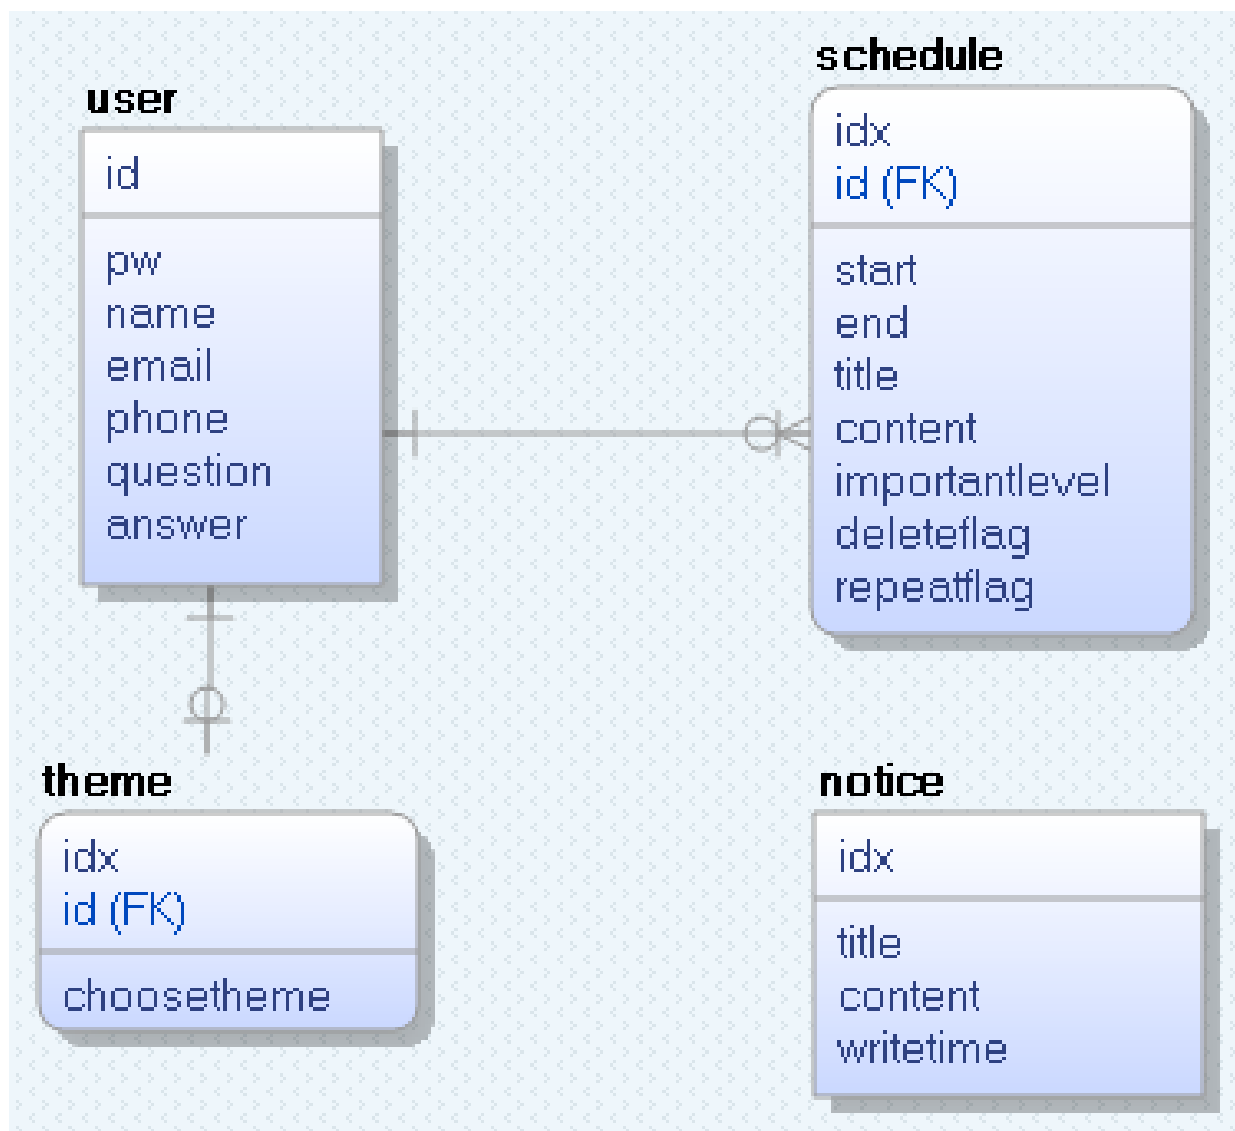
user

id

pw
name
email
phone
question
answer

schedule

idx
id (FK)

start
end
title
content
importantlevel
deleteflag
repeatflag

theme

idx
id (FK)

choosetheme

notice

idx

title
content
writetime